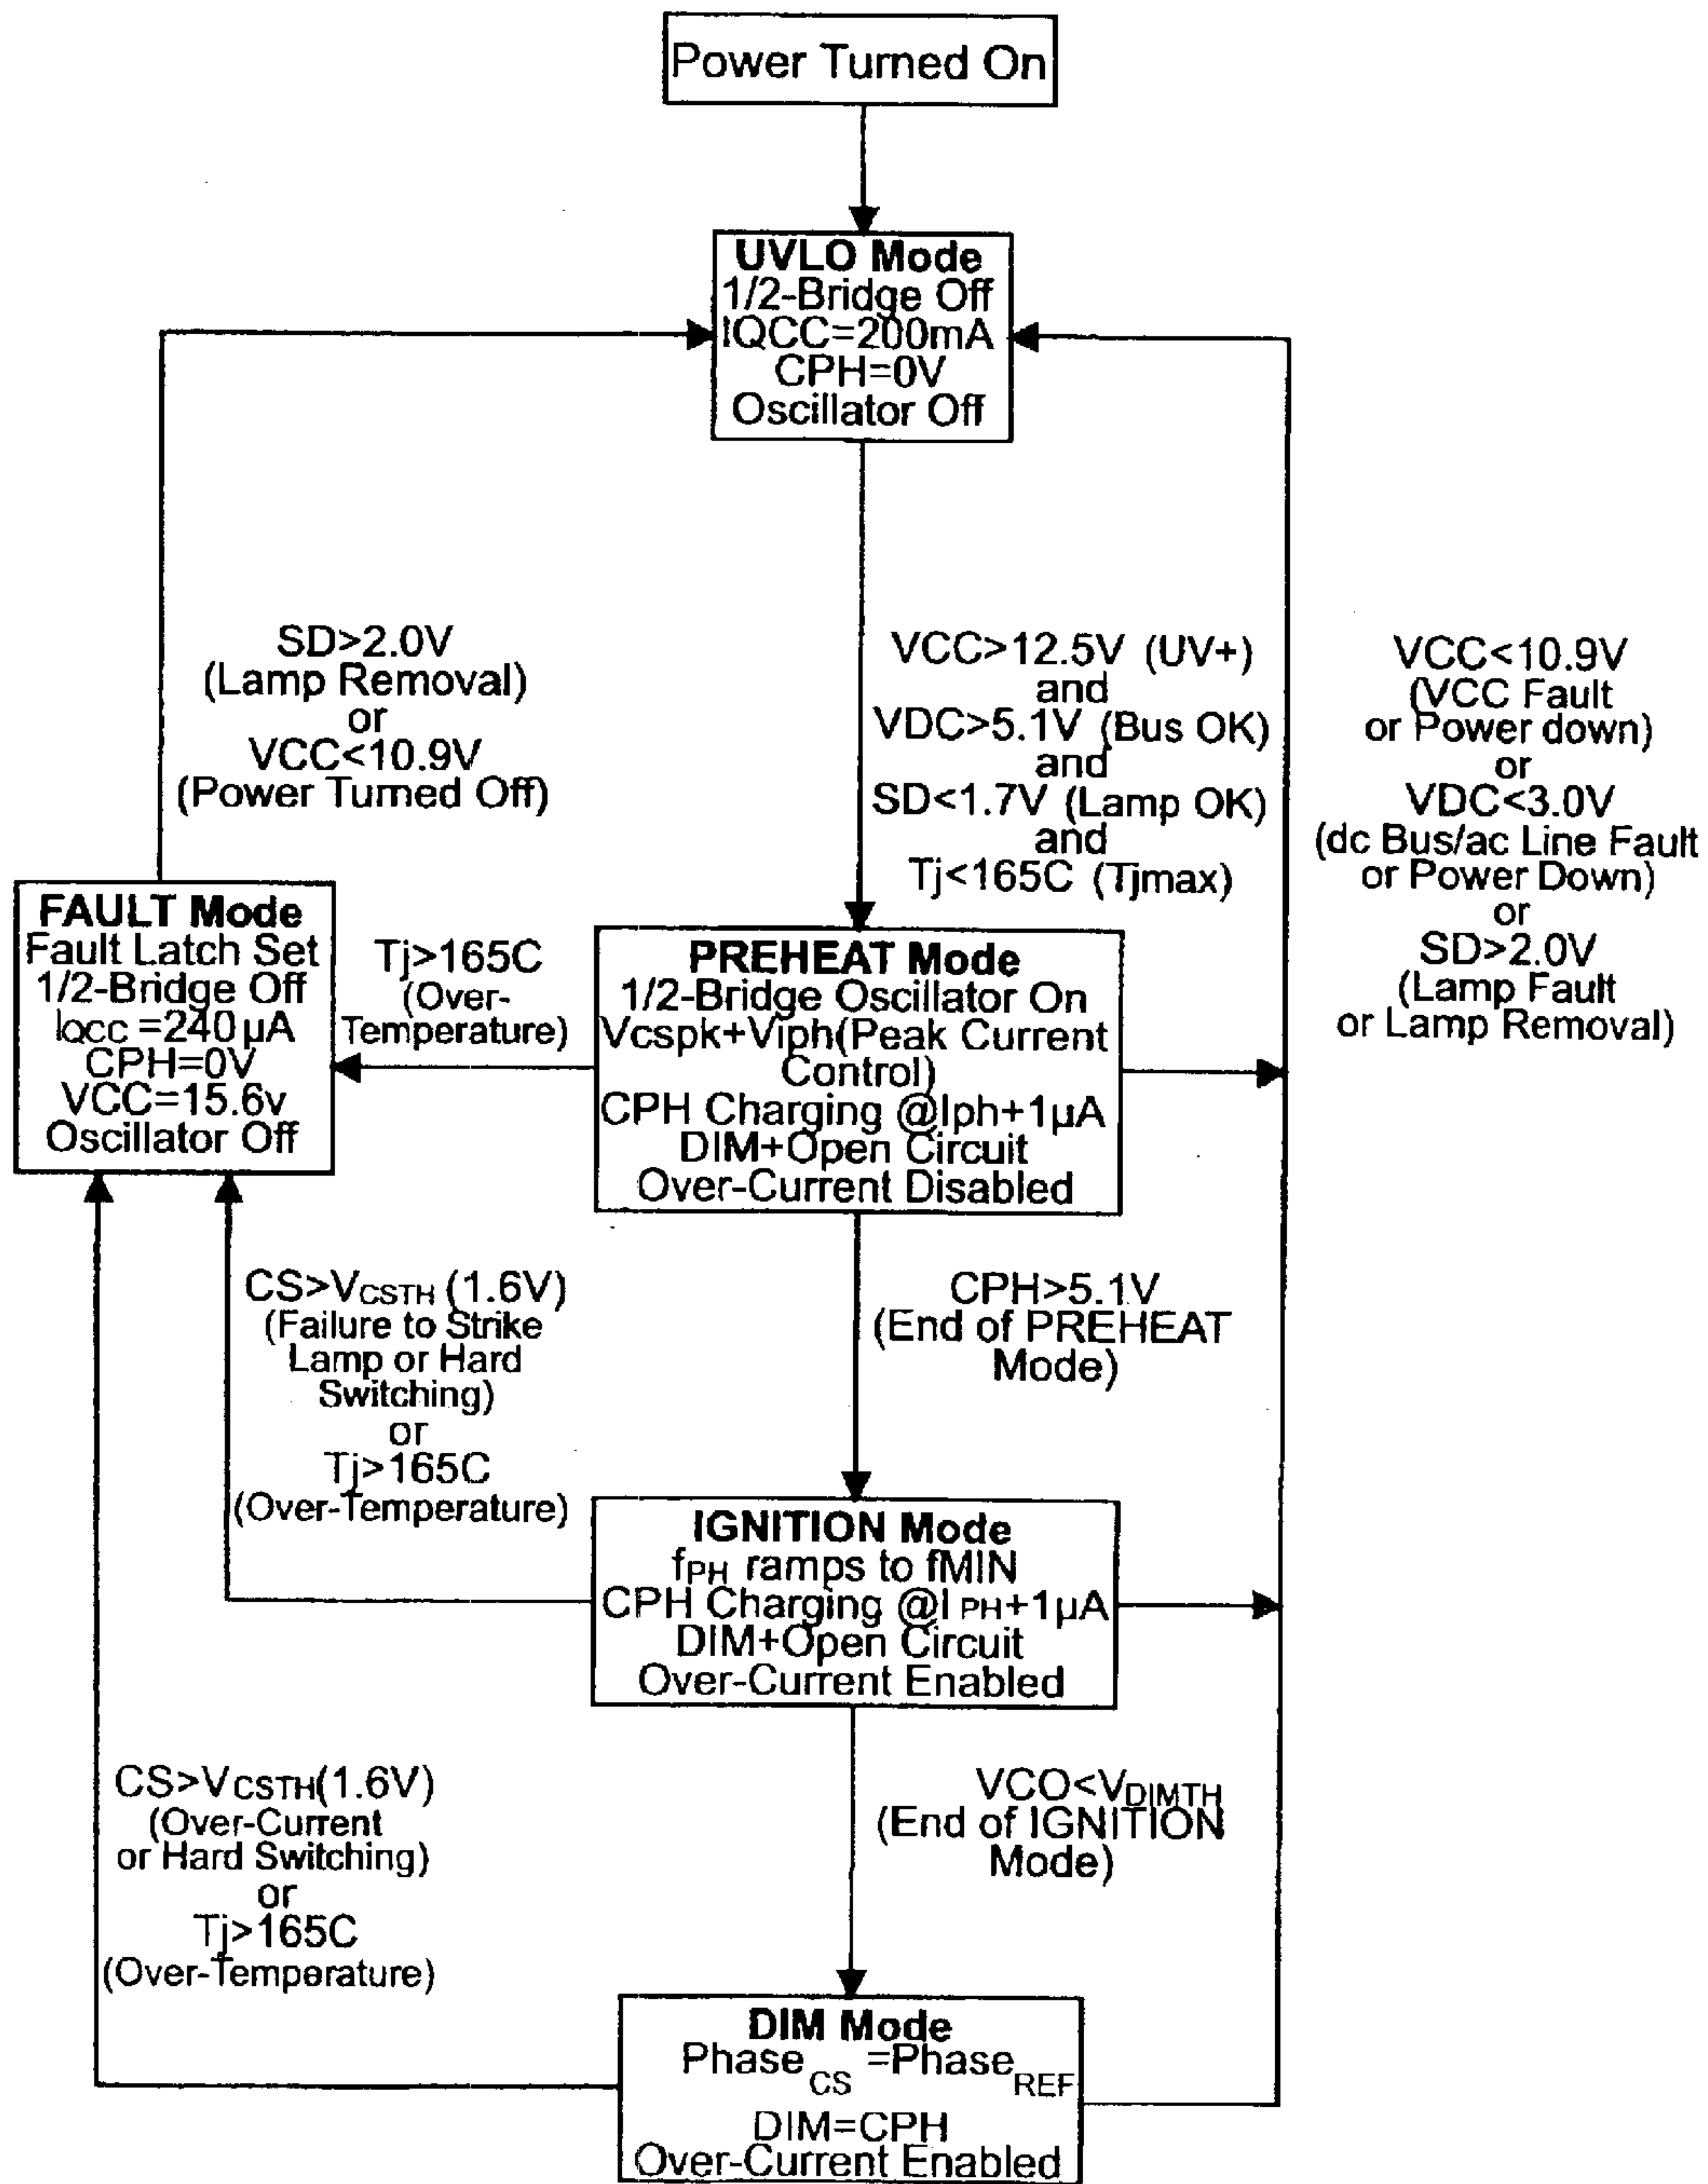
Power Turned On

UVLO Mode
1/2-Bridge Off
IQCC=200mA
CPH=0V
Oscillator Off

SD>2.0V
(Lamp Removal)
or
VCC<10.9V
(Power Turned Off)

VCC>12.5V (UV+)
and
VDC>5.1V (Bus OK)
and
SD<1.7V (Lamp OK)
and
Tj<165C (Tjmax)

VCC<10.9V
(VCC Fault
or Power down)
or
VDC<3.0V
(dc Bus/ac Line Fault
or Power Down)
or
SD>2.0V
(Lamp Fault
or Lamp Removal)

FAULT Mode
Fault Latch Set
1/2-Bridge Off
$I_{QCC}$ =240µA
CPH=0V
VCC=15.6v
Oscillator Off

Tj>165C
(Over-
Temperature)

PREHEAT Mode
1/2-Bridge Oscillator On
Vcspk+Viph(Peak Current
Control)
CPH Charging @Iph+1µA
DIM+Open Circuit
Over-Current Disabled

CS>$V_{CSTH}$ (1.6V)
(Failure to Strike
Lamp or Hard
Switching)
or
Tj>165C
(Over-Temperature)

CPH>5.1V
(End of PREHEAT
Mode)

IGNITION Mode
$f_{PH}$ ramps to fMIN
CPH Charging @$I_{PH}$+1µA
DIM+Open Circuit
Over-Current Enabled

CS>$V_{CSTH}$(1.6V)
(Over-Current
or Hard Switching)
or
Tj>165C
(Over-Temperature)

VCO<$V_{DIMTH}$
(End of IGNITION
Mode)

DIM Mode
$Phase_{CS}$ =$Phase_{REF}$
DIM=CPH
Over-Current Enabled